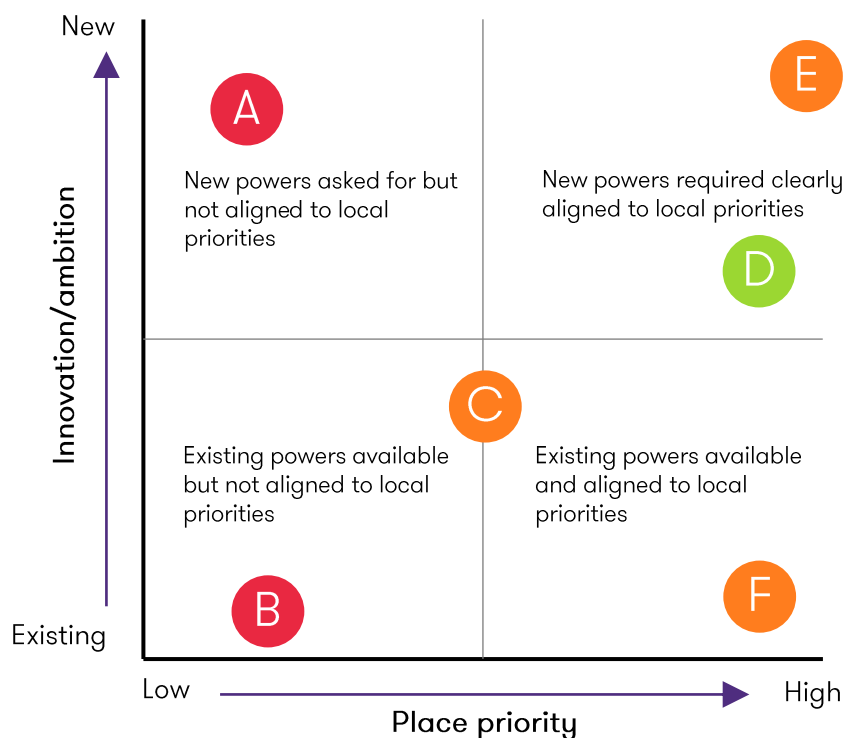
New

Innovation/ambition

Existing

A

New powers asked for but not aligned to local priorities

E

New powers required clearly aligned to local priorities

D

C

Existing powers available but not aligned to local priorities

Existing powers available and aligned to local priorities

B

F

Low

High

Place priority